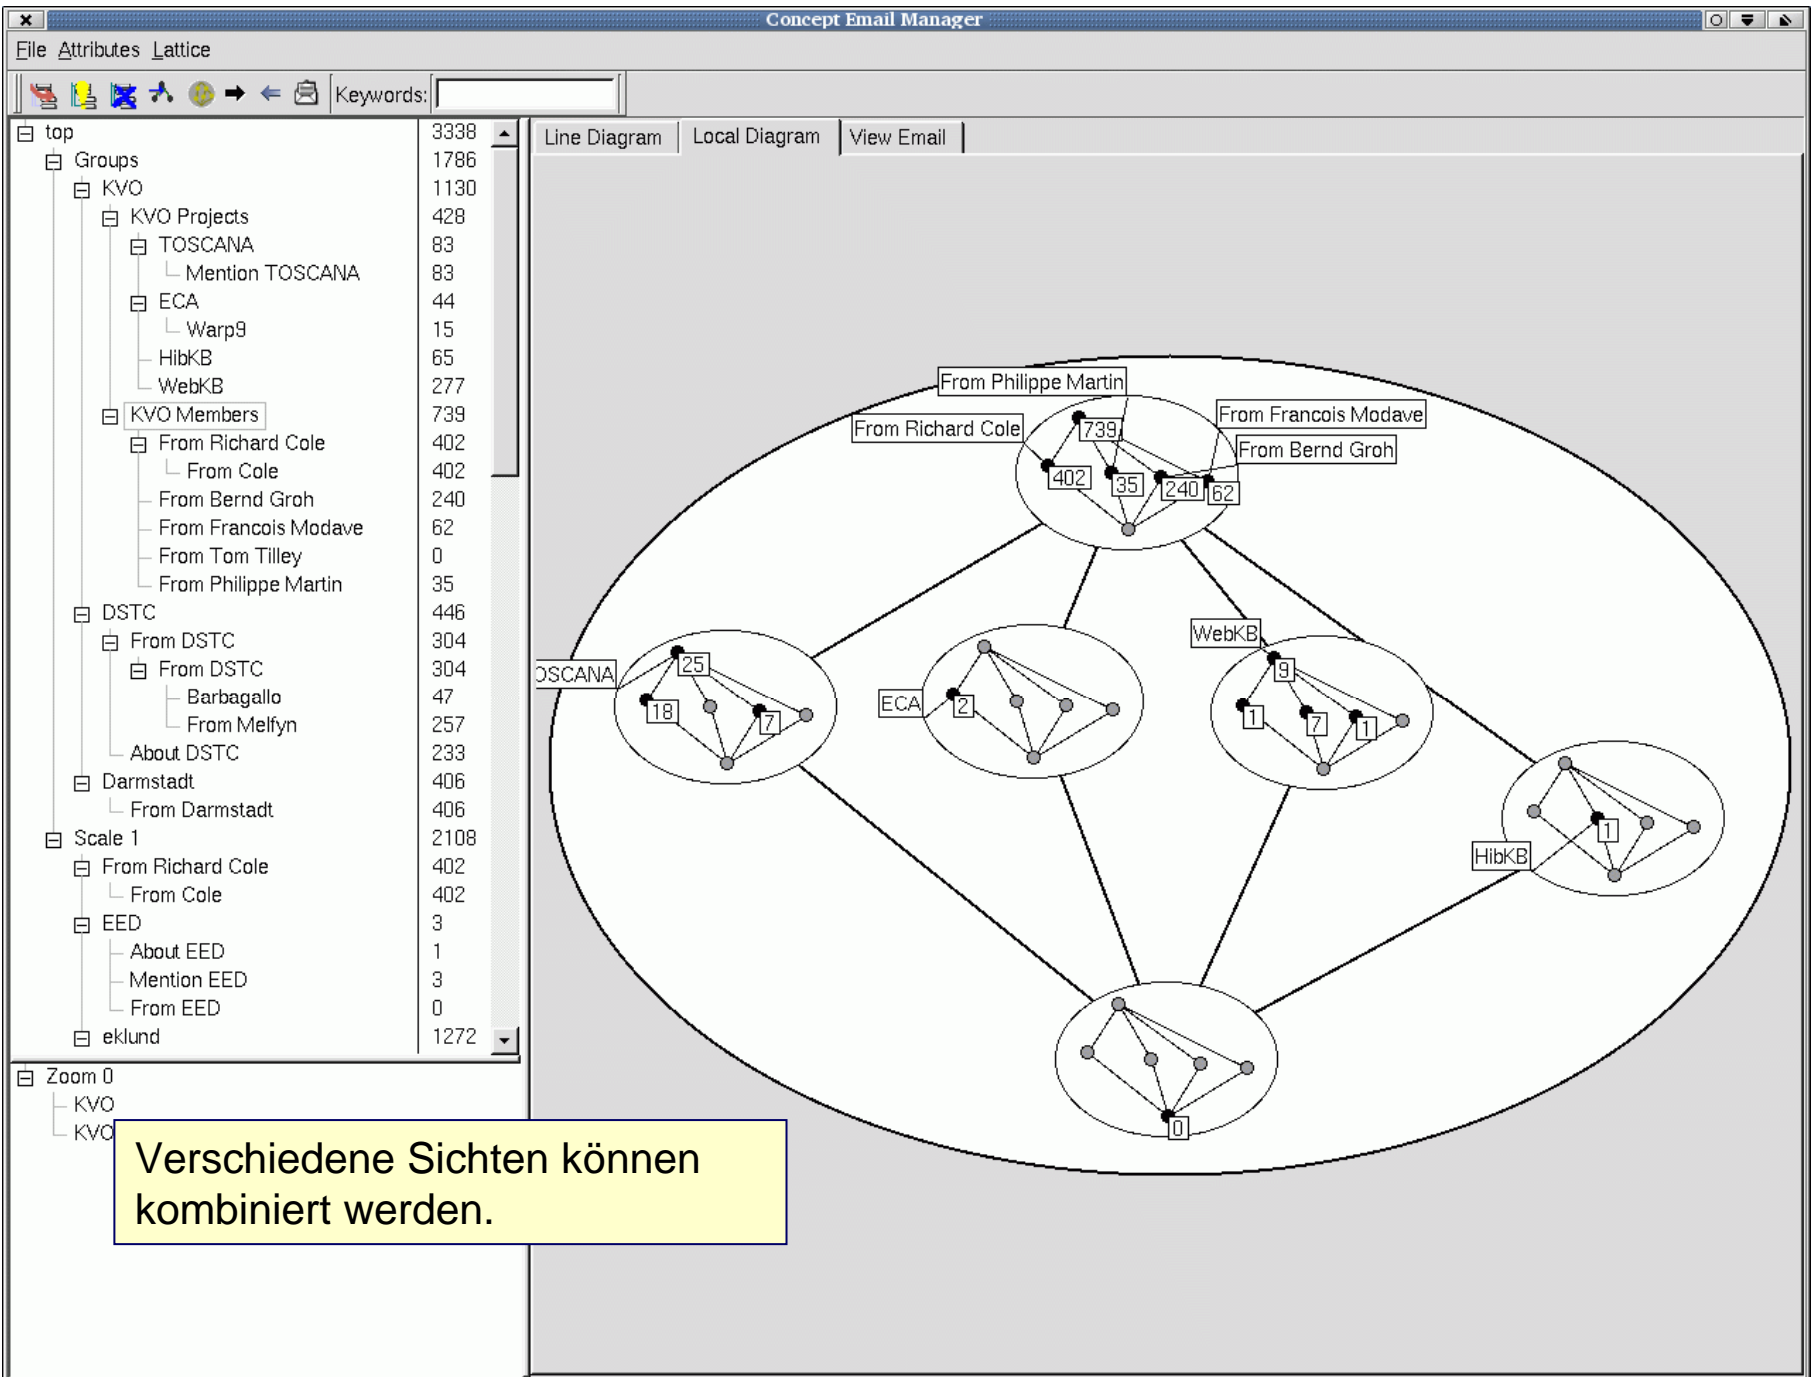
Concept Email Manager

File Attributes Lattice

Keywords:

| | |
|---|---|
| top | 3338 |
| Groups | 1786 |
| KVO | 1130 |
| KVO Projects | 428 |
| TOSCANA | 83 |
| Mention TOSCANA | 83 |
| ECA | 44 |
| Warp9 | 15 |
| HibKB | 65 |
| WebKB | 277 |
| KVO Members | 739 |
| From Richard Cole | 402 |
| From Cole | 402 |
| From Bernd Groh | 240 |
| From Francois Modave | 62 |
| From Tom Tilley | 0 |
| From Philippe Martin | 35 |
| DSTC | 446 |
| From DSTC | 304 |
| From DSTC | 304 |
| Barbagallo | 47 |
| From Melfyn | 257 |
| About DSTC | 233 |
| Darmstadt | 406 |
| From Darmstadt | 406 |
| Scale 1 | 2108 |
| From Richard Cole | 402 |
| From Cole | 402 |
| EED | 3 |
| About EED | 1 |
| Mention EED | 3 |
| From EED | 0 |
| eklund | 1272 |

Zoom 0
KVO
KVO

Line Diagram
Local Diagram
View Email

From Philippe Martin
From Richard Cole
From Francois Modave
From Bernd Groh
739
402
35
240
62
OSCANA
25
18
7
ECA
2
WebKB
9
1
7
1
HibKB
1
0

Verschiedene Sichten können kombiniert werden.